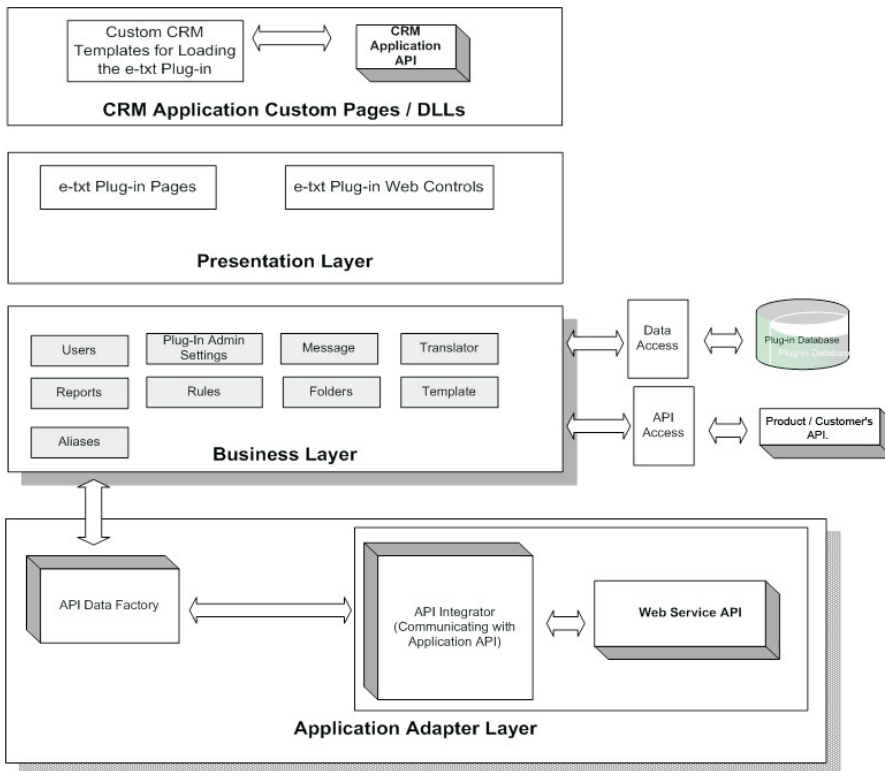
Custom CRM Templates for Loading the e-txt Plug-in

CRM Application API

CRM Application Custom Pages / DLLs

e-txt Plug-in Pages

e-txt Plug-in Web Controls

Presentation Layer

Users

Plug-In Admin Settings

Message

Translator

Reports

Rules

Folders

Template

Aliases

Business Layer

Data Access

Plug-in Database

Plug-in Database

API Access

Product / Customer's API.

API Data Factory

API Integrator (Communicating with Application API)

Web Service API

Application Adapter Layer